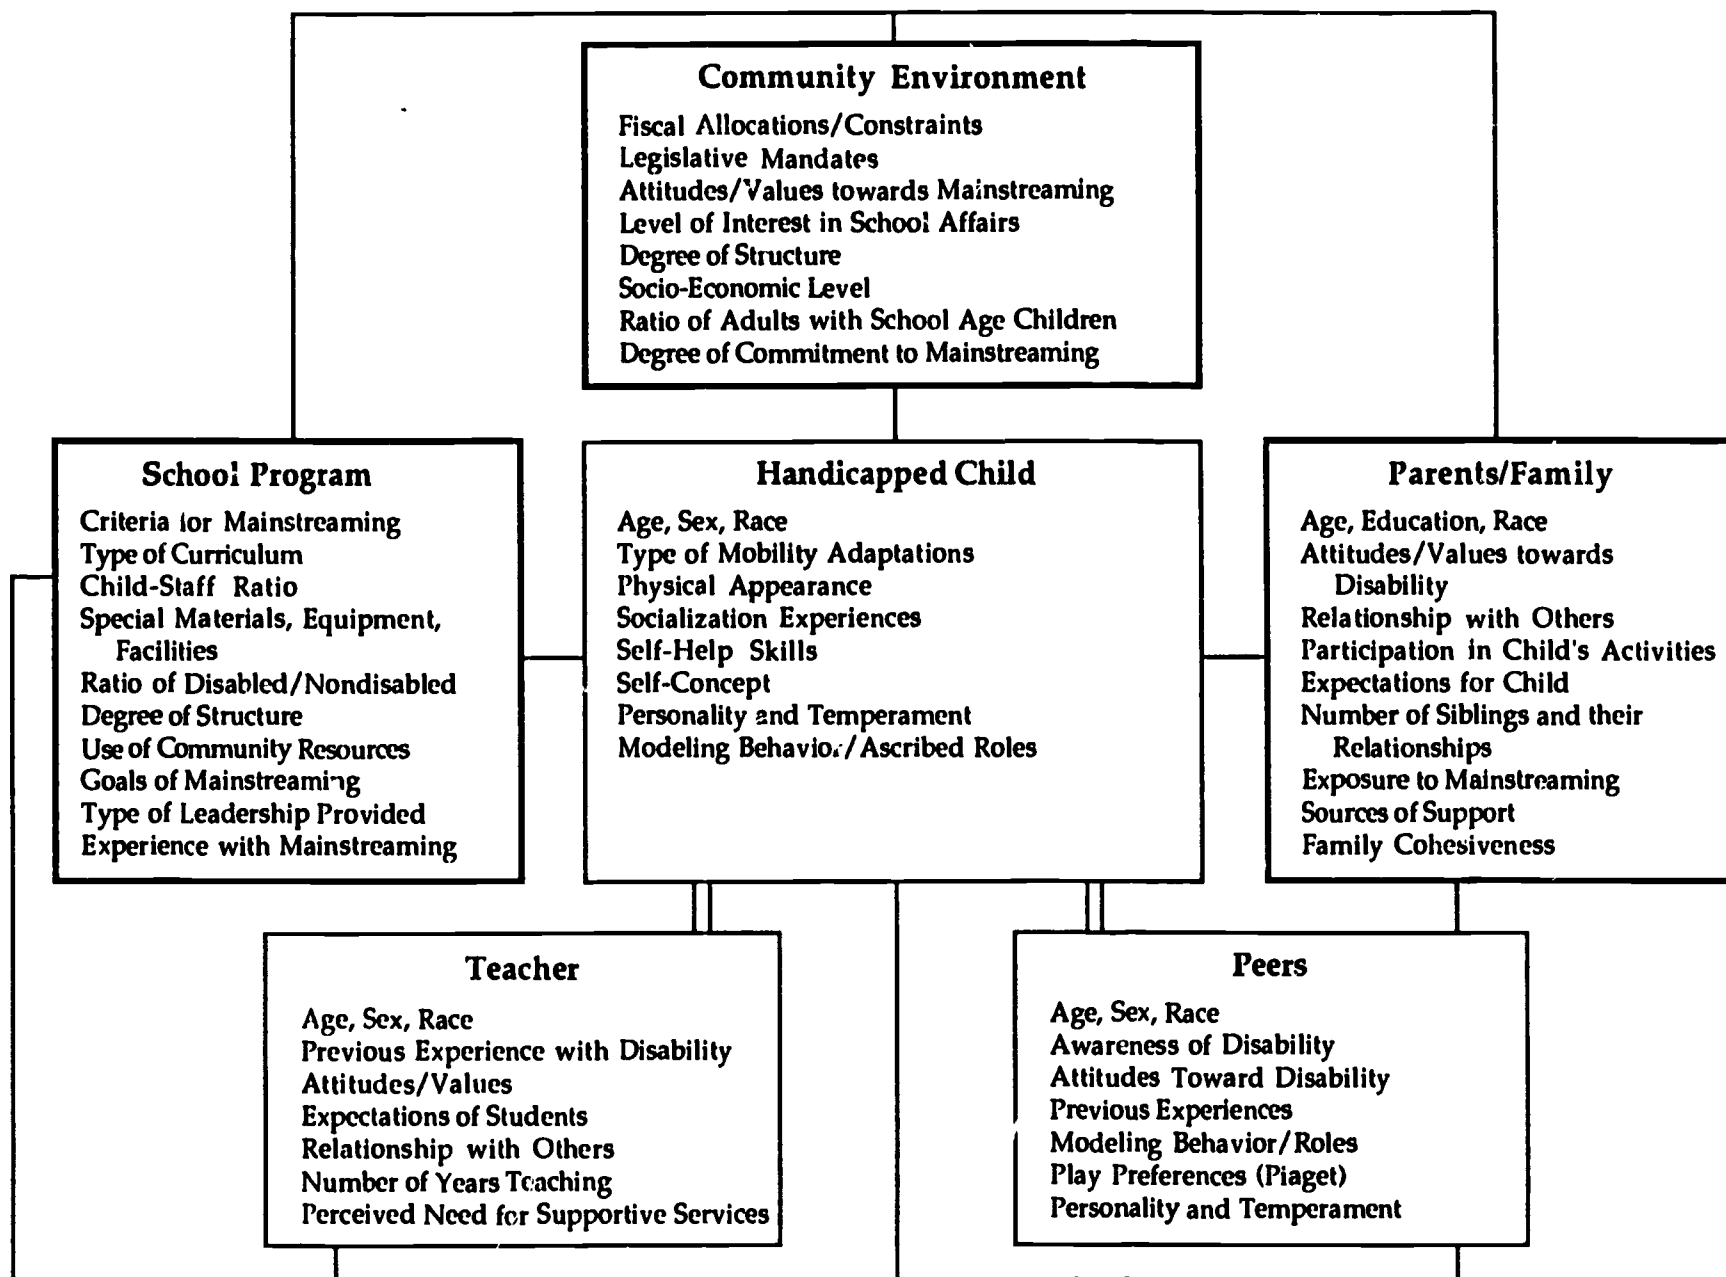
Community Environment

Fiscal Allocations/Constraints
Legislative Mandates
Attitudes/Values towards Mainstreaming
Level of Interest in School Affairs
Degree of Structure
Socio-Economic Level
Ratio of Adults with School Age Children
Degree of Commitment to Mainstreaming

School Program

Criteria for Mainstreaming
Type of Curriculum
Child-Staff Ratio
Special Materials, Equipment, Facilities
Ratio of Disabled/Nondisabled
Degree of Structure
Use of Community Resources
Goals of Mainstreaming
Type of Leadership Provided
Experience with Mainstreaming

Handicapped Child

Age, Sex, Race
Type of Mobility Adaptations
Physical Appearance
Socialization Experiences
Self-Help Skills
Self-Concept
Personality and Temperament
Modeling Behavior/Ascribed Roles

Parents/Family

Age, Education, Race
Attitudes/Values towards Disability
Relationship with Others
Participation in Child's Activities
Expectations for Child
Number of Siblings and their Relationships
Exposure to Mainstreaming
Sources of Support
Family Cohesiveness

Teacher

Age, Sex, Race
Previous Experience with Disability
Attitudes/Values
Expectations of Students
Relationship with Others
Number of Years Teaching
Perceived Need for Supportive Services

Peers

Age, Sex, Race
Awareness of Disability
Attitudes Toward Disability
Previous Experiences
Modeling Behavior/Roles
Play Preferences (Piaget)
Personality and Temperament